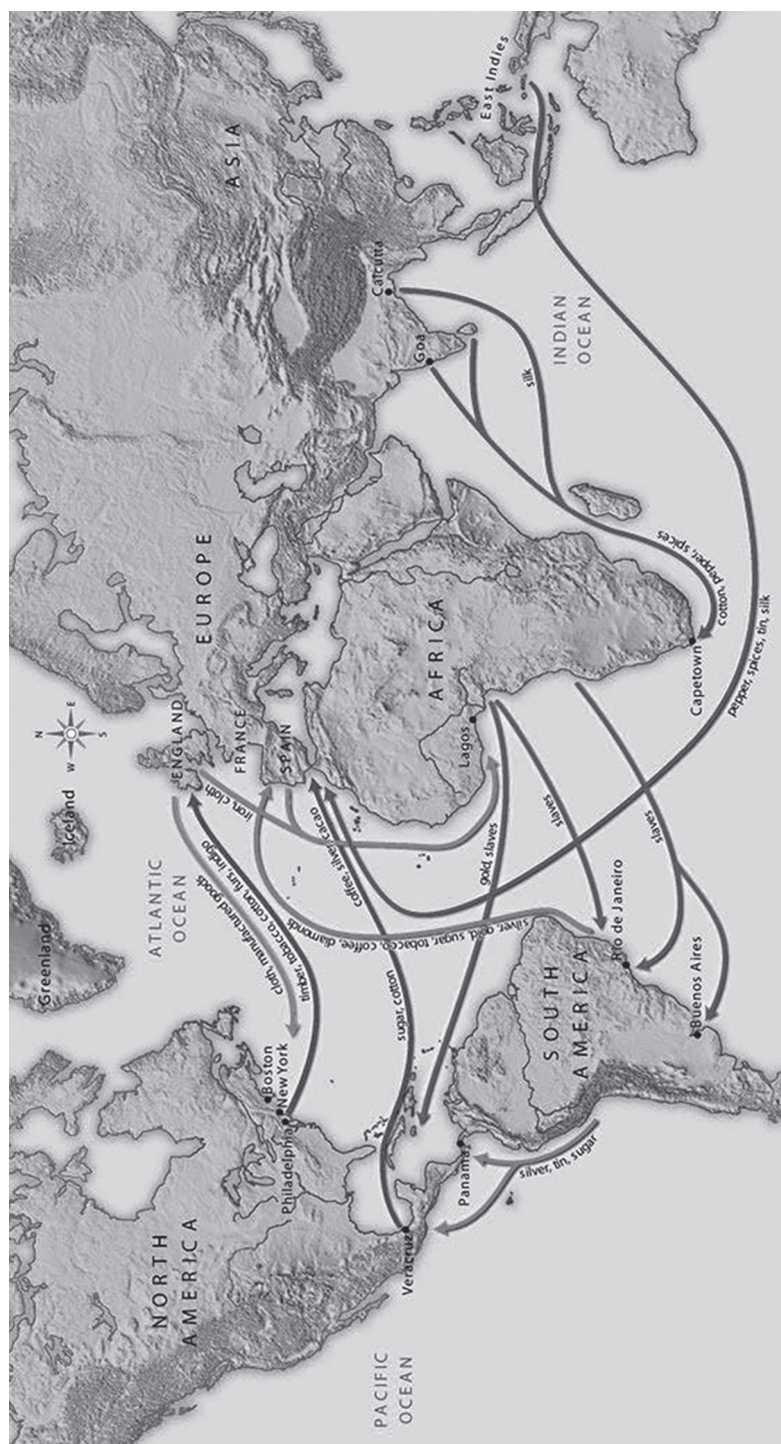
NORTH AMERICA

PACIFIC OCEAN

Veracruz

Panama

silver, tin, sugar

Philadelphia

New York

Boston

Greenland

ATLANTIC OCEAN

cloth, manufactured goods

timber, tobacco, cotton, furs, indigo

sugar, cotton

SOUTH AMERICA

Buenos Aires

Rio de Janeiro

silver, gold, sugar, tobacco, coffee, diamonds

gold, slaves

slaves

slaves

coffee, silver, cacao

iron cloth

Iceland

N

E

S

W

ENGLAND

FRANCE

SPAIN

EUROPE

AFRICA

Lagos

Capetown

cotton, pepper, spices

pepper, spices, tin, silk

silk

Goa

Calcutta

ASIA

INDIAN OCEAN

East Indies